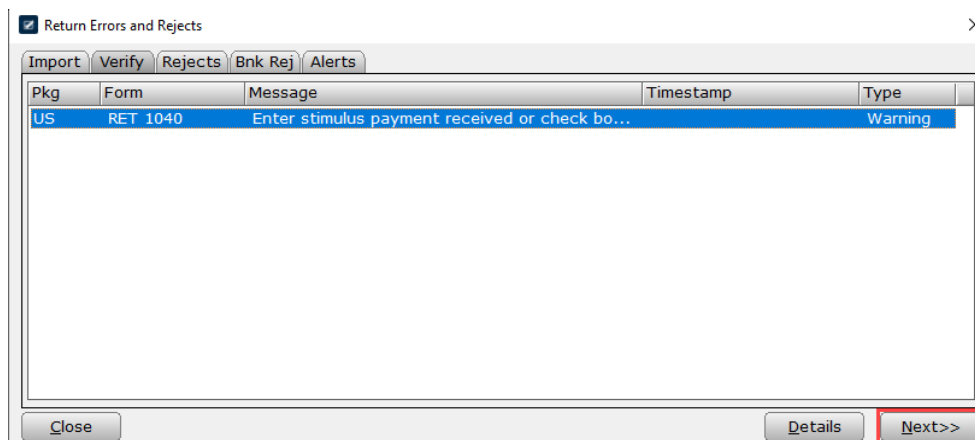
Return Errors and Rejects

Import | Verify | Rejects | Bnk Rej | Alerts

| Pkg | Form | Message | Timestamp | Type |
|---|---|---|---|---|
| US | RET 1040 | Enter stimulus payment received or check bo... | | Warning |

Close

Details

Next>>